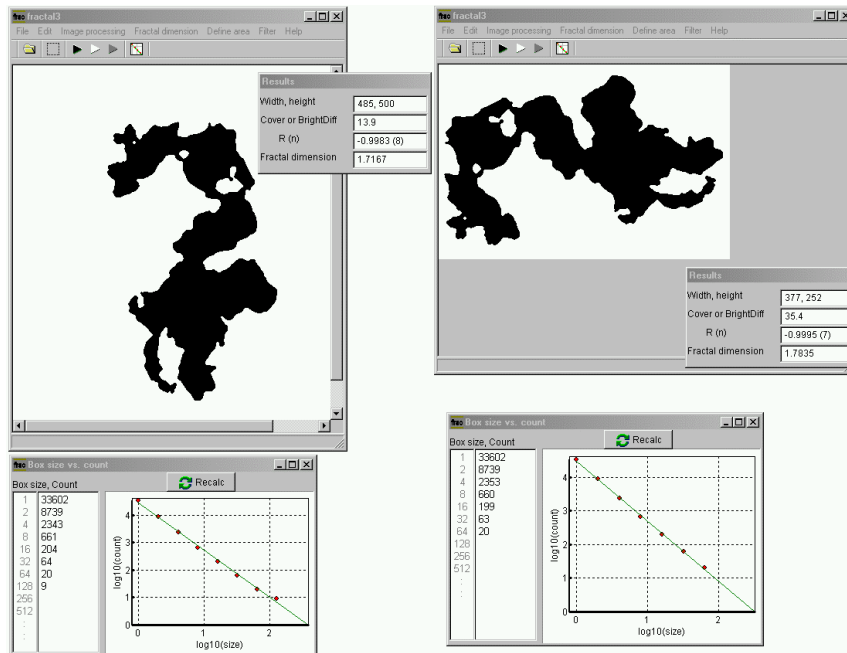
frac fractal3
File Edit Image processing Fractal dimension Define area Filter Help

Results
| | |
|---|---|
| Width, height | 485, 500 |
| Cover or BrightDiff | 13.9 |
| R (n) | -0.9983 (8) |
| Fractal dimension | 1.7167 |

frac Box size vs. count
Box size, Count
Recalc

| | |
|---|---|
| 1 | 33602 |
| 2 | 8739 |
| 4 | 2343 |
| 8 | 661 |
| 16 | 204 |
| 32 | 64 |
| 64 | 20 |
| 128 | 9 |
| 256 | |
| 512 | |

log10(count)
log10(size)
0 1 2
0 1 2 3 4

frac fractal3
File Edit Image processing Fractal dimension Define area Filter Help

Results
| | |
|---|---|
| Width, height | 377, 252 |
| Cover or BrightDiff | 35.4 |
| R (n) | -0.9995 (7) |
| Fractal dimension | 1.7835 |

frac Box size vs. count
Box size, Count
Recalc

| | |
|---|---|
| 1 | 33602 |
| 2 | 8739 |
| 4 | 2353 |
| 8 | 660 |
| 16 | 199 |
| 32 | 63 |
| 64 | 20 |
| 128 | |
| 256 | |
| 512 | |

log10(count)
log10(size)
0 1 2
0 1 2 3 4